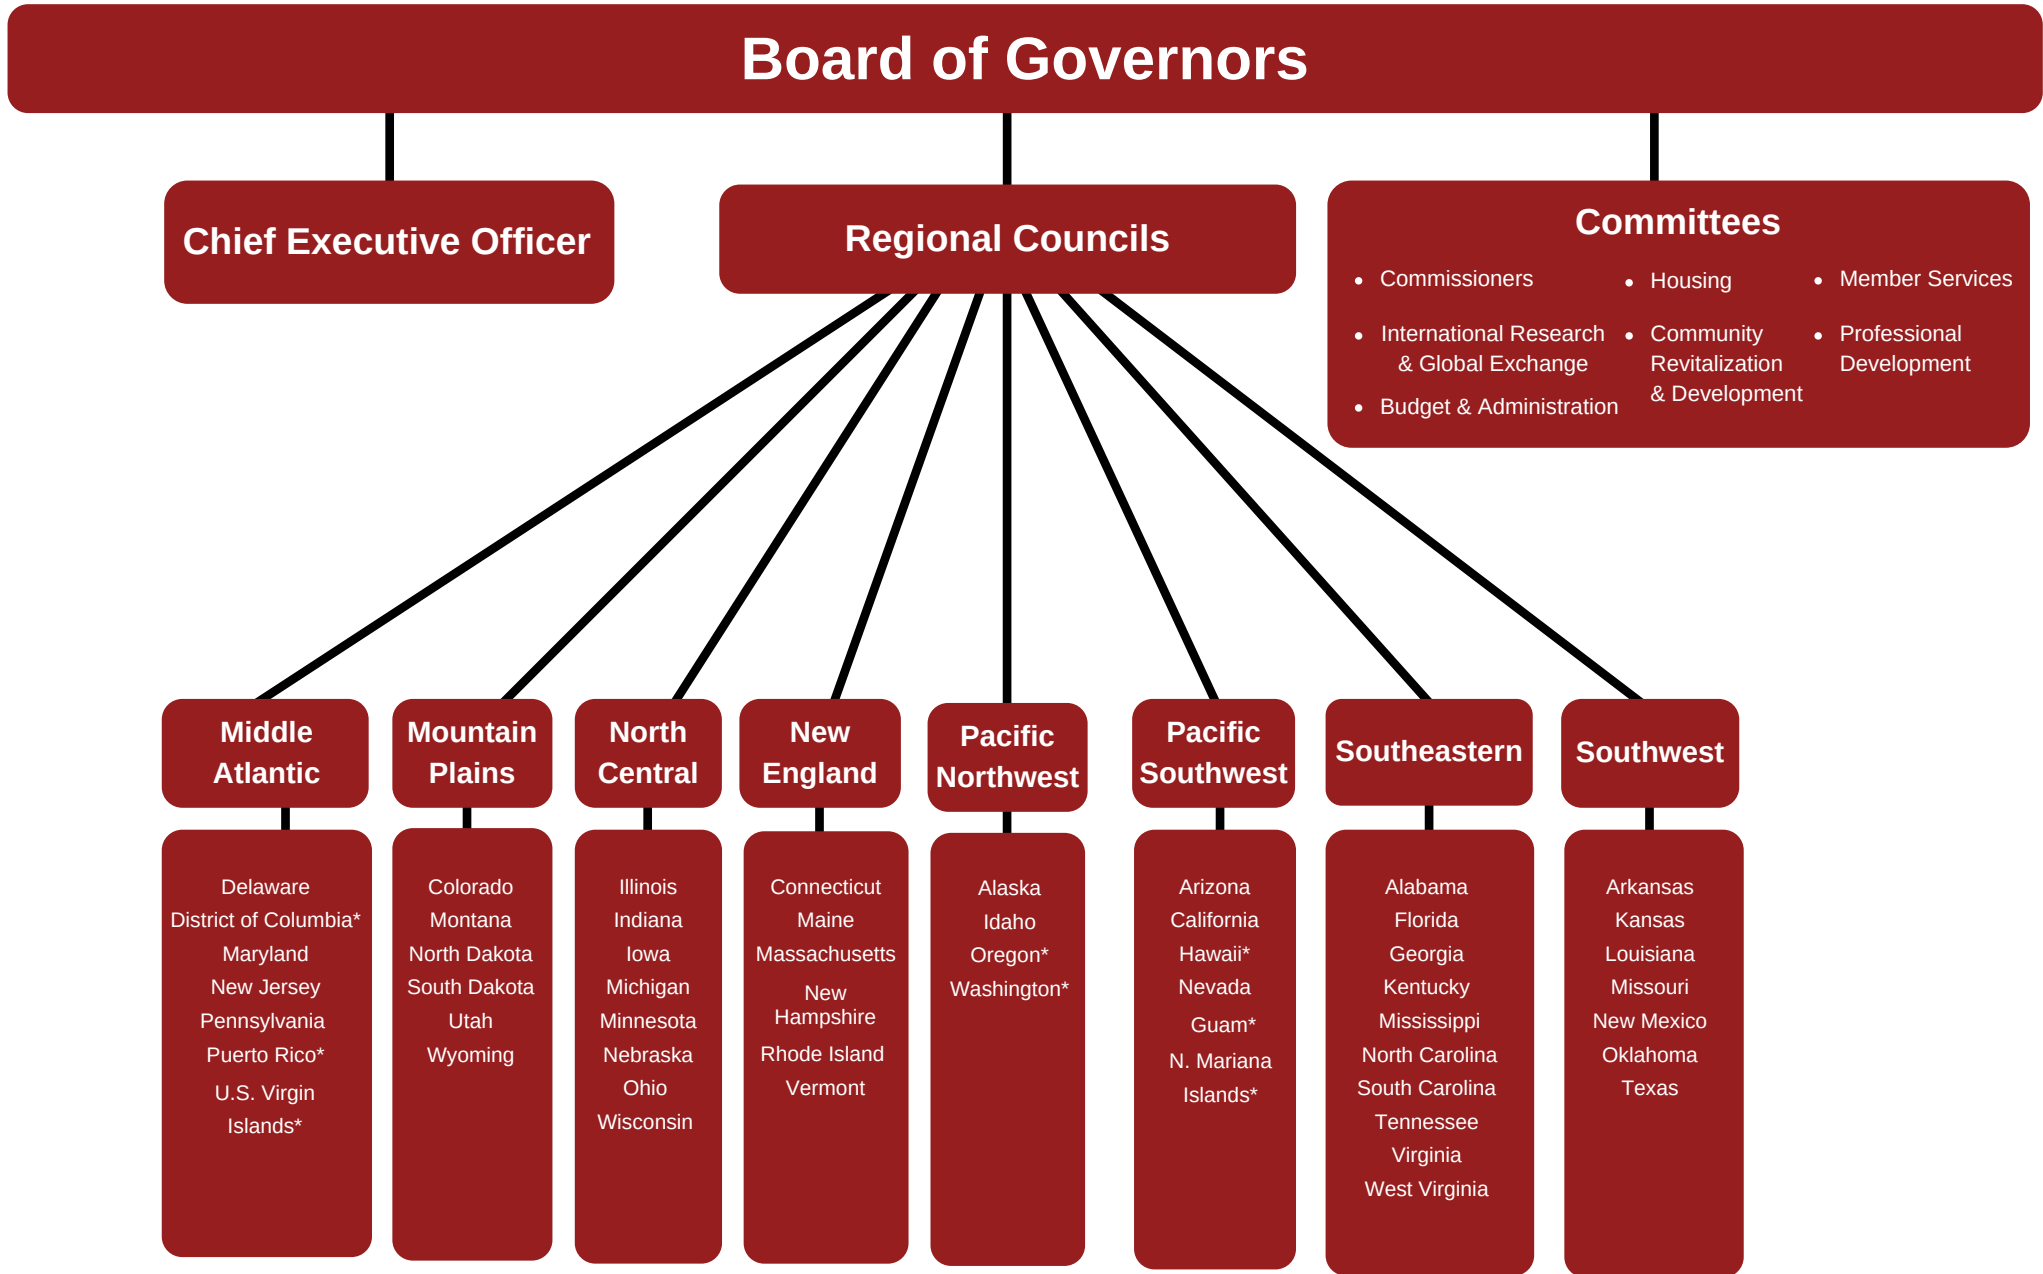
Board of Governors

Chief Executive Officer

Regional Councils

Committees

- Commissioners
- International Research & Global Exchange
- Budget & Administration
- Housing
- Community Revitalization & Development
- Member Services
- Professional Development

Middle Atlantic

Delaware
District of Columbia*
Maryland
New Jersey
Pennsylvania
Puerto Rico*
U.S. Virgin Islands*

Mountain Plains

Colorado
Montana
North Dakota
South Dakota
Utah
Wyoming

North Central

Illinois
Indiana
Iowa
Michigan
Minnesota
Nebraska
Ohio
Wisconsin

New England

Connecticut
Maine
Massachusetts
New Hampshire
Rhode Island
Vermont

Pacific Northwest

Alaska
Idaho
Oregon*
Washington*

Pacific Southwest

Arizona
California
Hawaii*
Nevada
Guam*
N. Mariana Islands*

Southeastern

Alabama
Florida
Georgia
Kentucky
Mississippi
North Carolina
South Carolina
Tennessee
Virginia
West Virginia

Southwest

Arkansas
Kansas
Louisiana
Missouri
New Mexico
Oklahoma
Texas